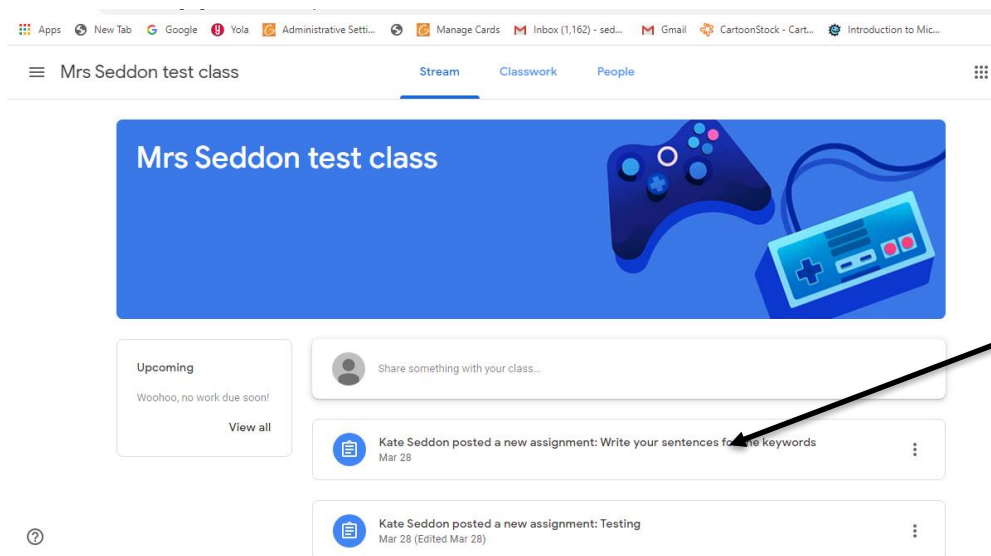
Apps New Tab Google Yola Administrative Setti... Manage Cards Inbox (1,162) - sed... Gmail CartoonStock - Cart... Introduction to Mic...

Mrs Seddon test class

Stream Classwork People

Mrs Seddon test class

Upcoming

Woohoo, no work due soon!

View all

Share something with your class...

Kate Seddon posted a new assignment: Write your sentences fo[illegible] keywords
Mar 28

Kate Seddon posted a new assignment: Testing
Mar 28 (Edited Mar 28)